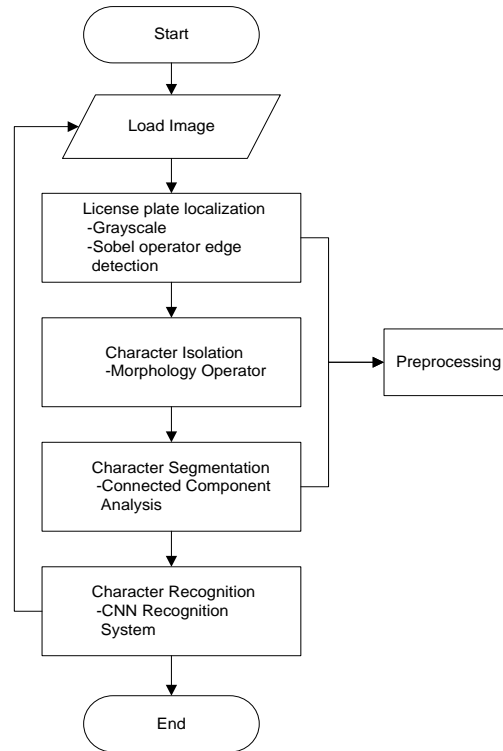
Start

Load Image

License plate localization
-Grayscale
-Sobel operator edge detection

Character Isolation
-Morphology Operator

Preprocessing

Character Segmentation
-Connected Component Analysis

Character Recognition
-CNN Recognition System

End